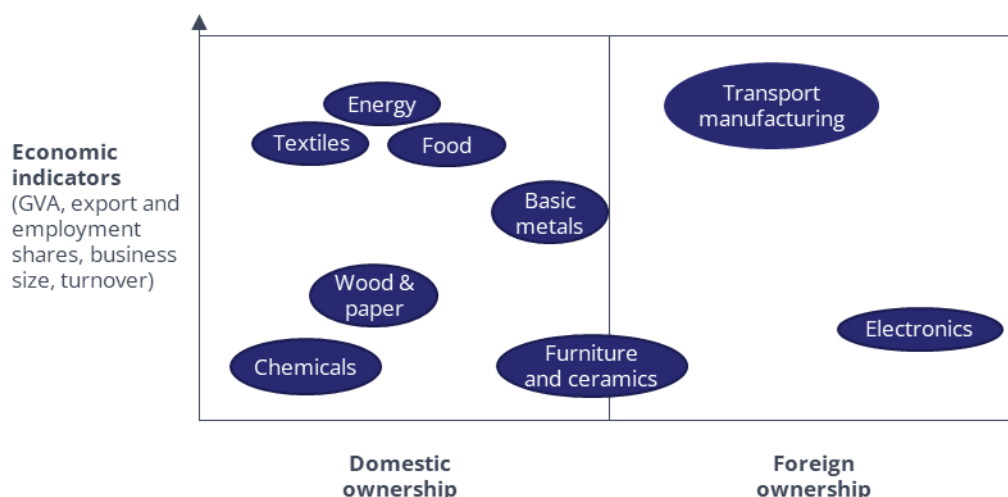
Economic indicators (GVA, export and employment shares, business size, turnover)

Energy
Textiles
Food
Basic metals
Wood & paper
Chemicals
Furniture and ceramics
Transport manufacturing
Electronics

Domestic ownership

Foreign ownership